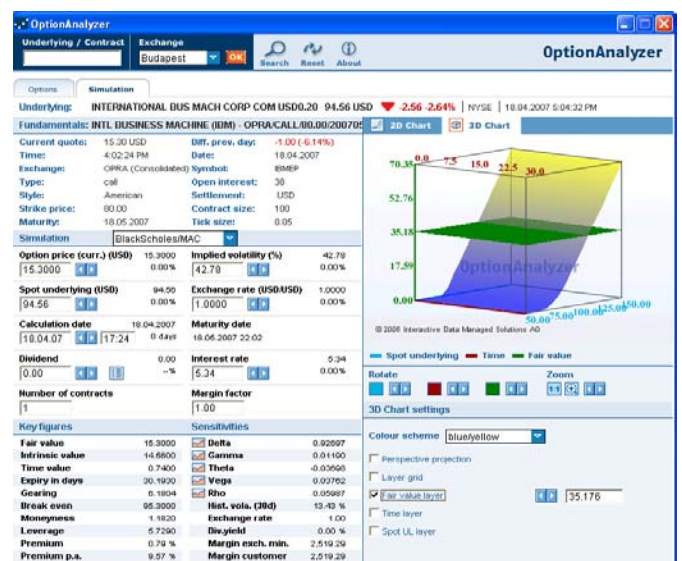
OptionAnalyzer

Underlying / Contract
Exchange
Budapest
OK
Search
Reset
About
OptionAnalyzer

Options
Simulation

Underlying: INTERNATIONAL BUS MACH CORP COM USD0.20 94.56 USD -2.56 -2.64% | NYSE | 18.04.2007 5:04:32 PM

Fundamentals: INTL BUSINESS MACHINE (IBM) - OPRA/CALL/80.00/200705

| | | | |
|---|---|---|---|
| Current quote: | 15.30 USD | Diff. prev. day: | -1.00 (-6.14%) |
| Time: | 4:02:24 PM | Date: | 18.04.2007 |
| Exchange: | OPRA (Consolidated) | Symbol: | IBMEP |
| Type: | call | Open interest: | 30 |
| Style: | American | Settlement: | USD |
| Strike price: | 80.00 | Contract size: | 100 |
| Maturity: | 18.05.2007 | Tick size: | 0.05 |

Simulation BlackScholes/MAC

Option price (curr.) (USD) 15.3000 15.3000 0.00%
Implied volatility (%) 42.78 42.78 0.00%
Spot underlying (USD) 94.56 94.56 0.00%
Exchange rate (USD/USD) 1.0000 1.0000 0.00%
Calculation date 18.04.2007 18.04.07 17:24 0 days
Maturity date 18.05.2007 22:02
Dividend 0.00 0.00 --%
Interest rate 5.34 5.34 0.00%
Number of contracts 1
Margin factor 1.00

Key figures
| | |
|---|---|
| Fair value | 15.3000 |
| Intrinsic value | 14.5600 |
| Time value | 0.7400 |
| Expiry in days | 30.1930 |
| Gearing | 6.1804 |
| Break even | 95.3000 |
| Moneyness | 1.1820 |
| Leverage | 5.7290 |
| Premium | 0.79 % |
| Premium p.a. | 9.57 % |

Sensitivities
| | |
|---|---|
| Delta | 0.92697 |
| Gamma | 0.01190 |
| Theta | -0.03698 |
| Vega | 0.03762 |
| Rho | 0.05987 |
| Hist. vola. (30d) | 13.43 % |
| Exchange rate | 1.00 |
| Div.yield | 0.00 % |
| Margin exch. min. | 2,519.29 |
| Margin customer | 2,519.29 |

2D Chart
3D Chart

70.35 0.0 7.5 15.0 22.5 30.0
52.76
35.18
17.59
0.00
50.00 75.00 100.00 125.00 150.00
OptionAnalyzer
© 2006 Interactive Data Managed Solutions AG

Spot underlying — Time — Fair value

Rotate
Zoom
1:1

3D Chart settings
Colour scheme blue/yellow
Perspective projection
Layer grid
Fair value layer 35.176
Time layer
Spot UL layer